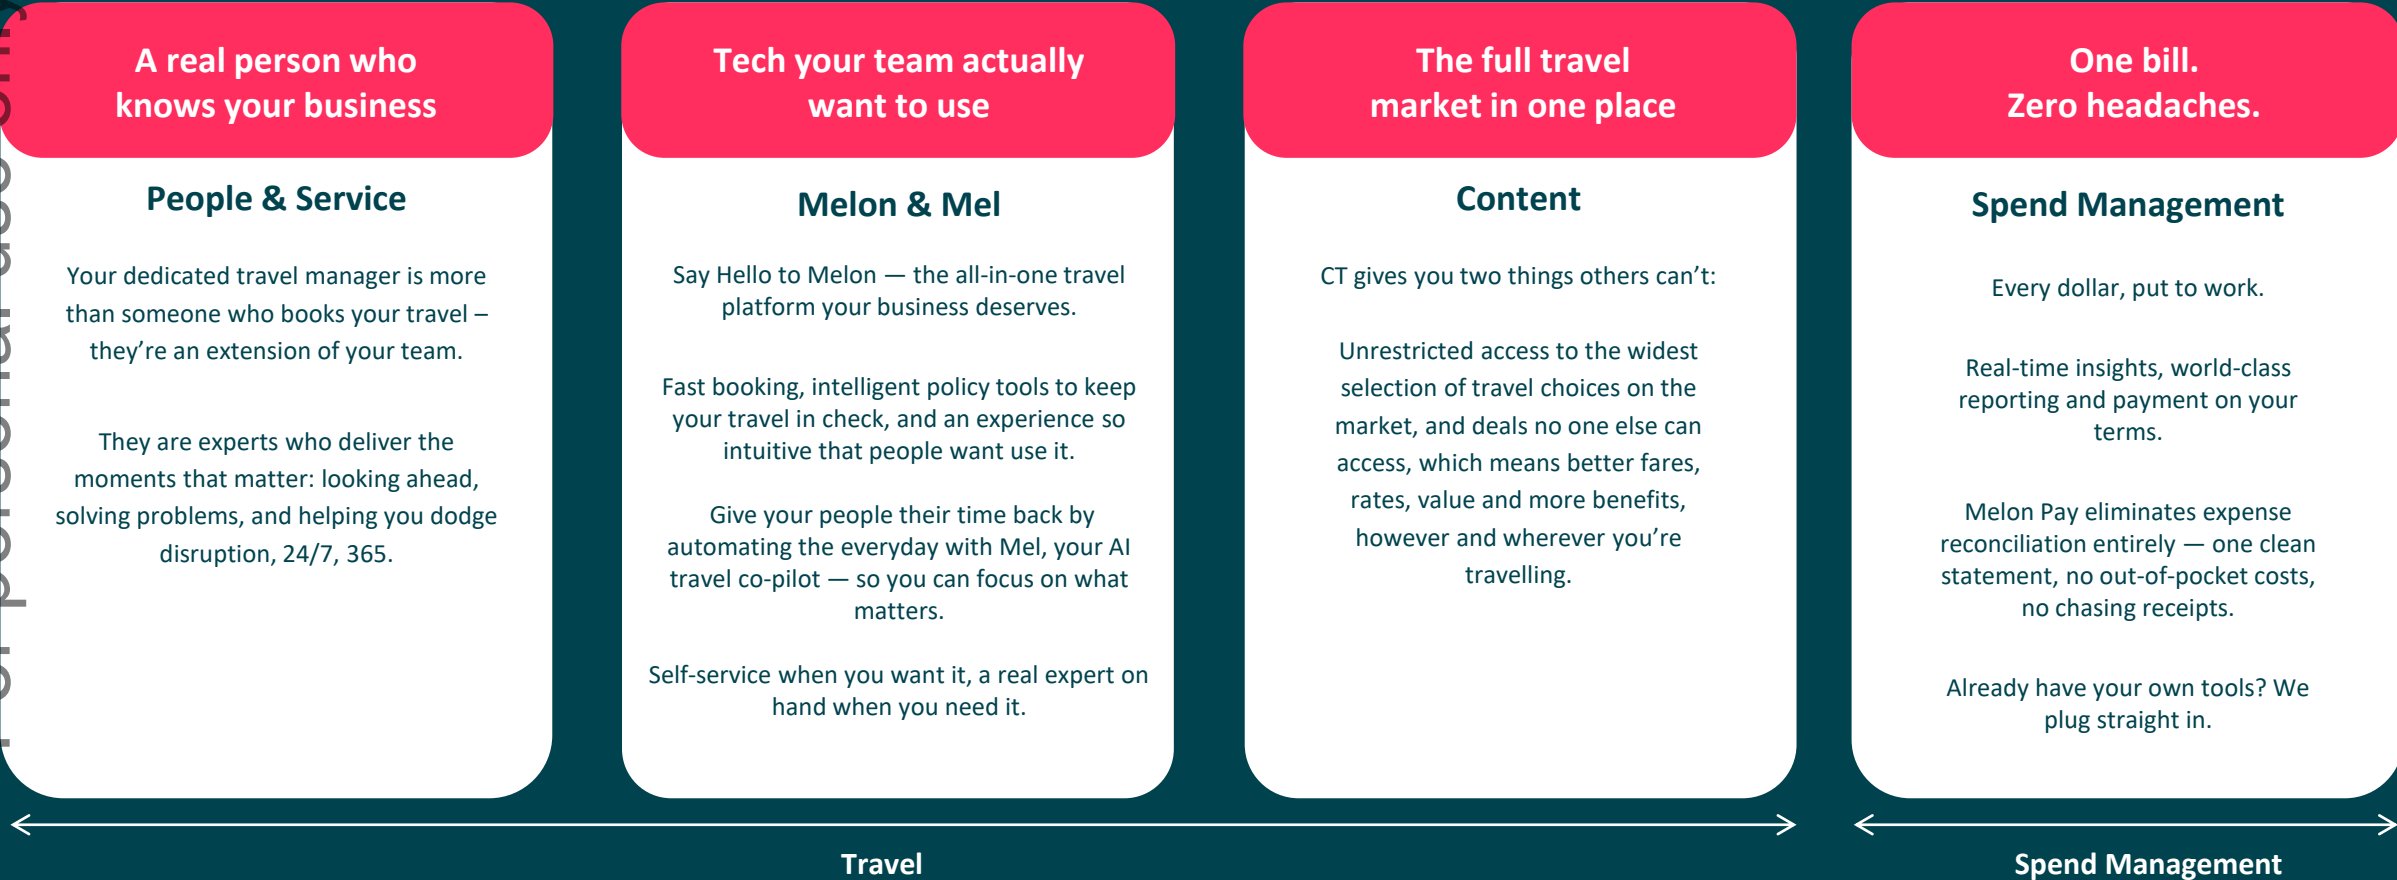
A real person who knows your business

People & Service

Your dedicated travel manager is more than someone who books your travel – they're an extension of your team.

They are experts who deliver the moments that matter: looking ahead, solving problems, and helping you dodge disruption, 24/7, 365.

Tech your team actually want to use

Melon & Mel

Say Hello to Melon — the all-in-one travel platform your business deserves.

Fast booking, intelligent policy tools to keep your travel in check, and an experience so intuitive that people want use it.

Give your people their time back by automating the everyday with Mel, your AI travel co-pilot — so you can focus on what matters.

Self-service when you want it, a real expert on hand when you need it.

The full travel market in one place

Content

CT gives you two things others can't:

Unrestricted access to the widest selection of travel choices on the market, and deals no one else can access, which means better fares, rates, value and more benefits, however and wherever you're travelling.

One bill. Zero headaches.

Spend Management

Every dollar, put to work.

Real-time insights, world-class reporting and payment on your terms.

Melon Pay eliminates expense reconciliation entirely — one clean statement, no out-of-pocket costs, no chasing receipts.

Already have your own tools? We plug straight in.

Travel

Spend Management